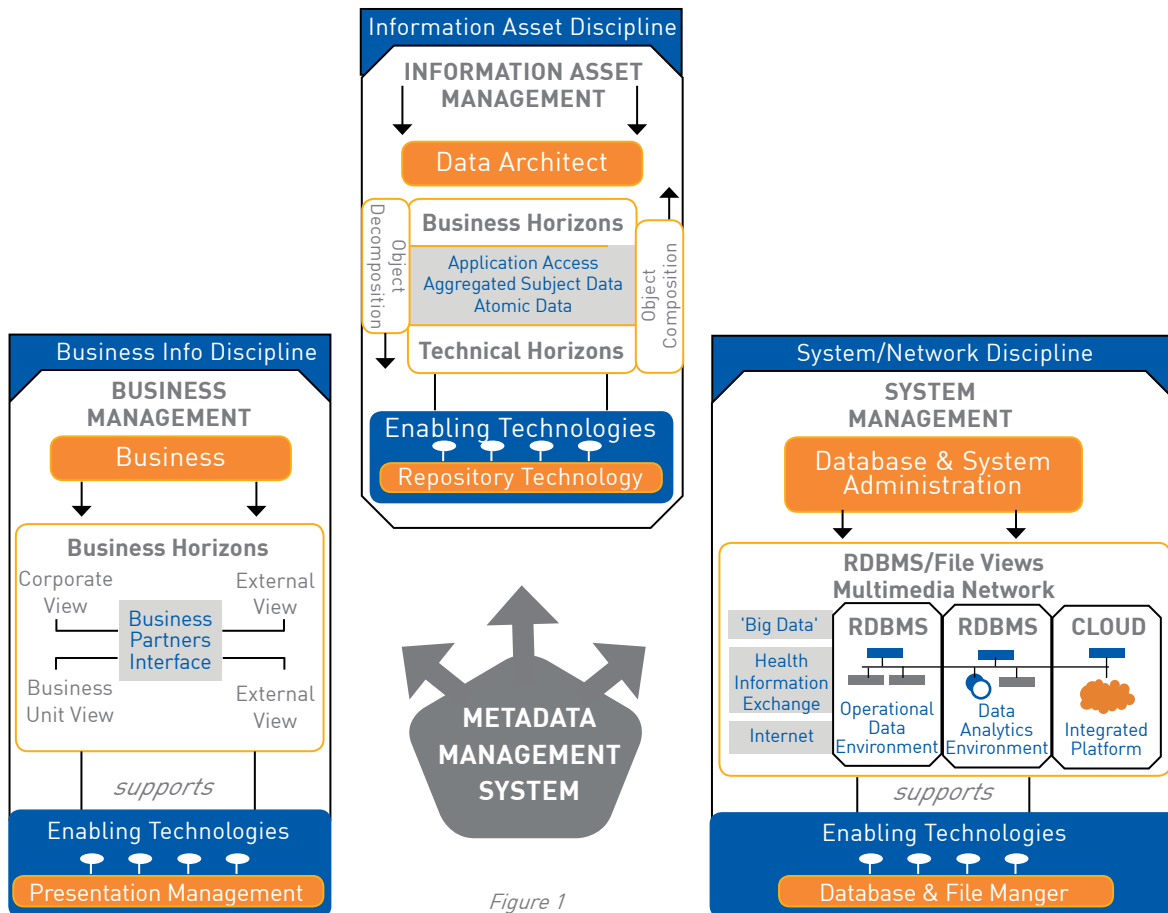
Information Asset Discipline

INFORMATION ASSET MANAGEMENT

Data Architect

Object Decomposition

Business Horizons

Application Access
Aggregated Subject Data
Atomic Data

Technical Horizons

Object Composition

Enabling Technologies

Repository Technology

Business Info Discipline

BUSINESS MANAGEMENT

Business

Business Horizons

Corporate View

External View

Business Partners Interface

Business Unit View

External View

supports

Enabling Technologies

Presentation Management

METADATA MANAGEMENT SYSTEM

Figure 1

System/Network Discipline

SYSTEM MANAGEMENT

Database & System Administration

RDBMS/File Views
Multimedia Network

'Big Data'

Health Information Exchange

Internet

RDBMS

Operational Data Environment

RDBMS

Data Analytics Environment

CLOUD

Integrated Platform

supports

Enabling Technologies

Database & File Manger